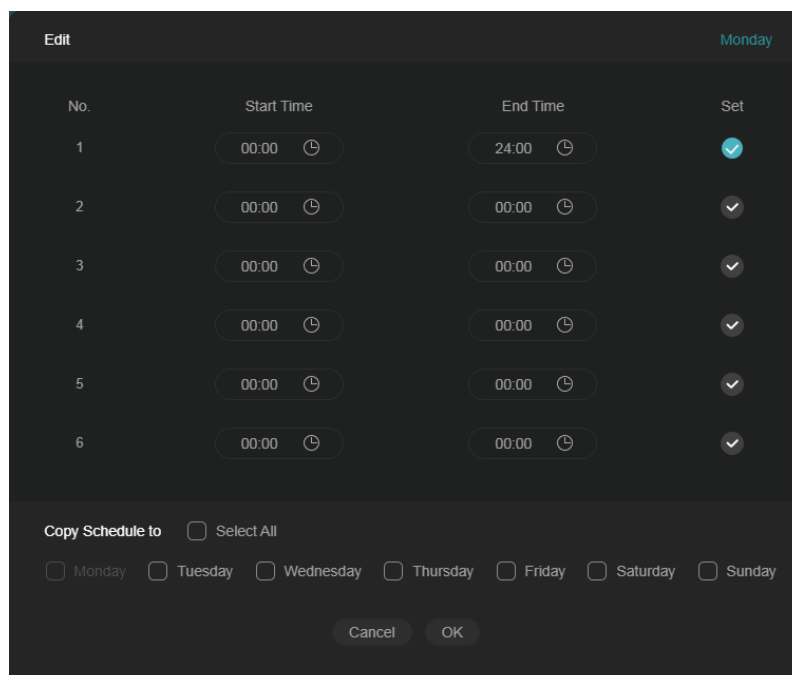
Edit

Monday

| No. | Start Time | End Time | Set |
|---|---|---|---|
| 1 | 00:00 | 24:00 | |
| 2 | 00:00 | 00:00 | |
| 3 | 00:00 | 00:00 | |
| 4 | 00:00 | 00:00 | |
| 5 | 00:00 | 00:00 | |
| 6 | 00:00 | 00:00 | |

Copy Schedule to Select All

Monday Tuesday Wednesday Thursday Friday Saturday Sunday

Cancel OK